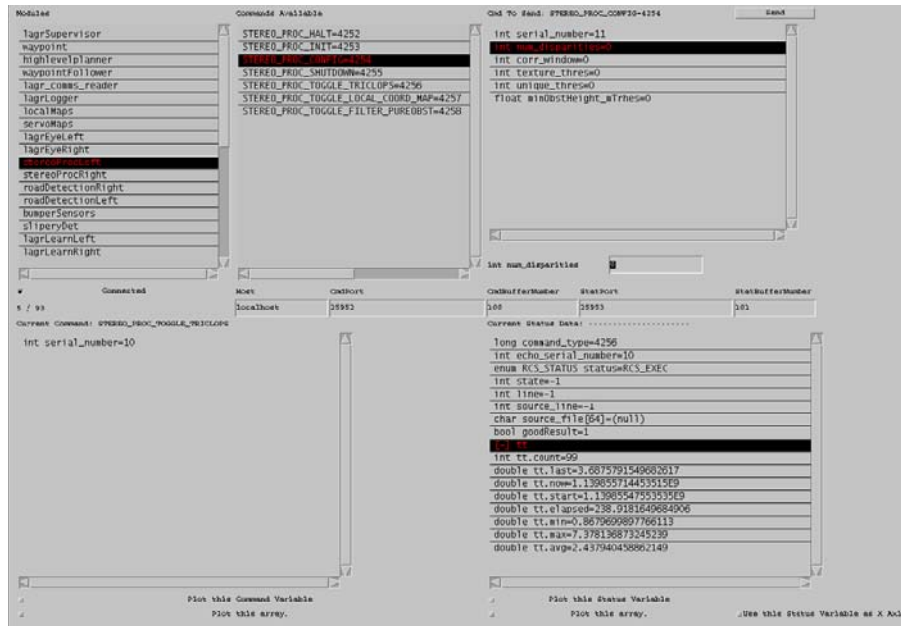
Modules

lagrSupervisor
waypoint
highlevelplanner
waypointFollower
lagr_comms_reader
lagrLogger
localMaps
servoMaps
lagrEyeLeft
lagrEyeRight
stereoProcLeft
stereoProcRight
roadDetectionRight
roadDetectionLeft
bumperSensors
sliperyDet
lagrLearnLeft
lagrLearnRight

Commands Available

STEREO_PROC_HALT=4252
STEREO_PROC_INIT=4253
STEREO_PROC_CONFIG=4254
STEREO_PROC_SHUTDOWN=4255
STEREO_PROC_TOGGLE_TRICLOPS=4256
STEREO_PROC_TOGGLE_LOCAL_COORD_MAP=4257
STEREO_PROC_TOGGLE_FILTER_PUREOBST=4258

Cmd To Send: STEREO_PROC_CONFIG=4254

Send

int serial_number=11
int num_disparities=0
int corr_window=0
int texture_thres=0
int unique_thres=0
float minObstHeight_mTrhes=0

int num_disparities

| # | Connected | Host | CmdPort | CmdBufferNumber | StatPort | StatBufferNumber |
|---|---|---|---|---|---|---|
| 5 / 93 | | localhost | 28953 | 100 | 28953 | 101 |

Current Command: STEREO_PROC_TOGGLE_TRICLOPS

int serial_number=10

Current Status Data: ......................

long command_type=4256
int echo_serial_number=10
enum RCS_STATUS status=RCS_EXEC
int state=-1
int line=-1
int source_line=-1
char source_file[64]=(null)
bool goodResult=1
[-] tt
int tt.count=99
double tt.last=3.6875791549682617
double tt.now=1.139855714453515E9
double tt.start=1.139855475535535E9
double tt.elapsed=238.9181649684906
double tt.min=0.8679699897766113
double tt.max=7.378136873245239
double tt.avg=2.437940458862149

Plot this Command Variable
Plot this array.

Plot this Status Variable
Plot this array.
Use this Status Variable as X Axi